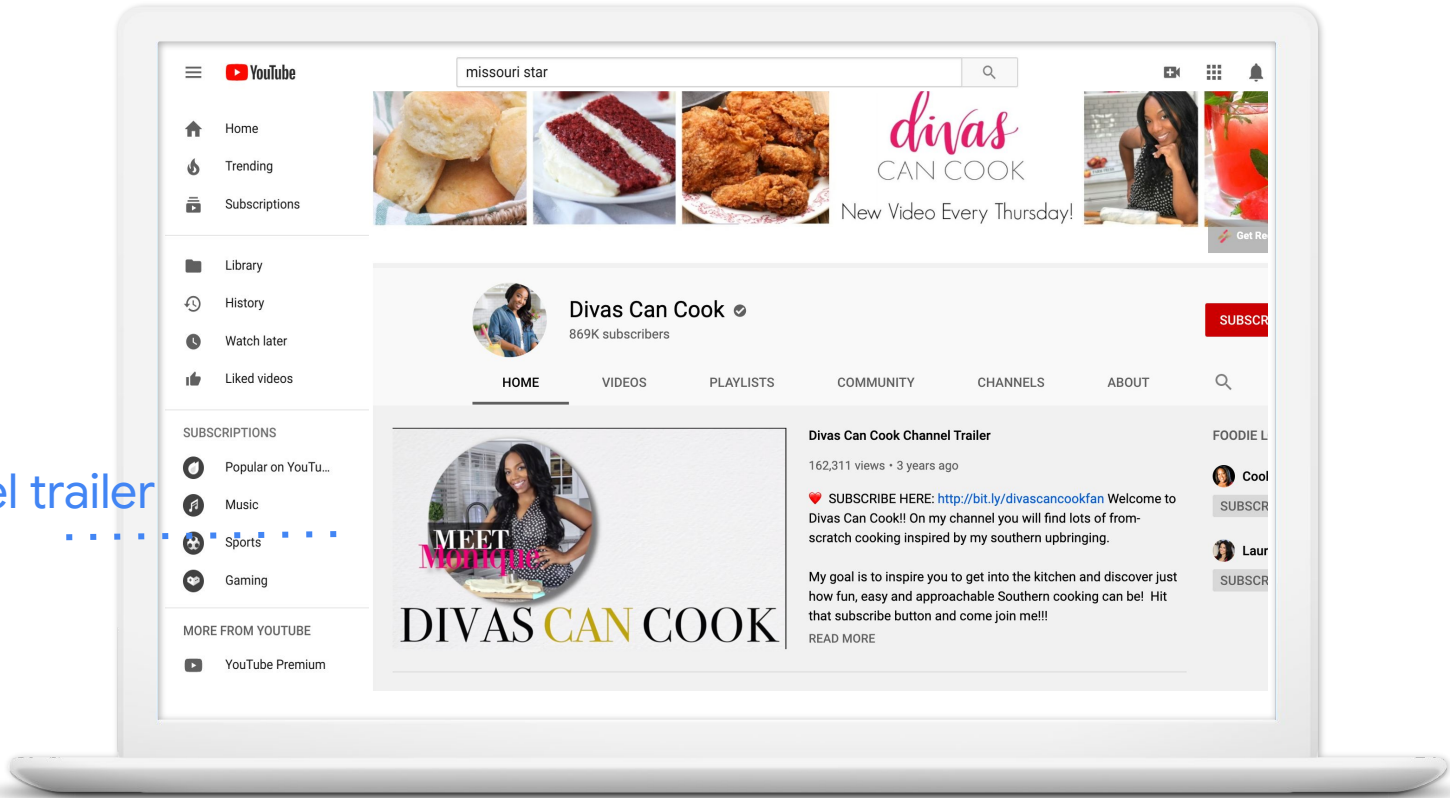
el trailer

YouTube

missouri star

Home
Trending
Subscriptions
Library
History
Watch later
Liked videos
SUBSCRIPTIONS
Popular on YouTu...
Music
Sports
Gaming
MORE FROM YOUTUBE
YouTube Premium

divas CAN COOK
New Video Every Thursday!

Get Re

Divas Can Cook
869K subscribers

SUBSCR

HOME VIDEOS PLAYLISTS COMMUNITY CHANNELS ABOUT

MEET Monique
DIVAS CAN COOK

Divas Can Cook Channel Trailer
162,311 views • 3 years ago

❤️ SUBSCRIBE HERE: http://bit.ly/divascancookfan Welcome to Divas Can Cook!! On my channel you will find lots of from-scratch cooking inspired by my southern upbringing.

My goal is to inspire you to get into the kitchen and discover just how fun, easy and approachable Southern cooking can be! Hit that subscribe button and come join me!!!
READ MORE

FOODIE L
Cool
SUBSCR
Laur
SUBSCR